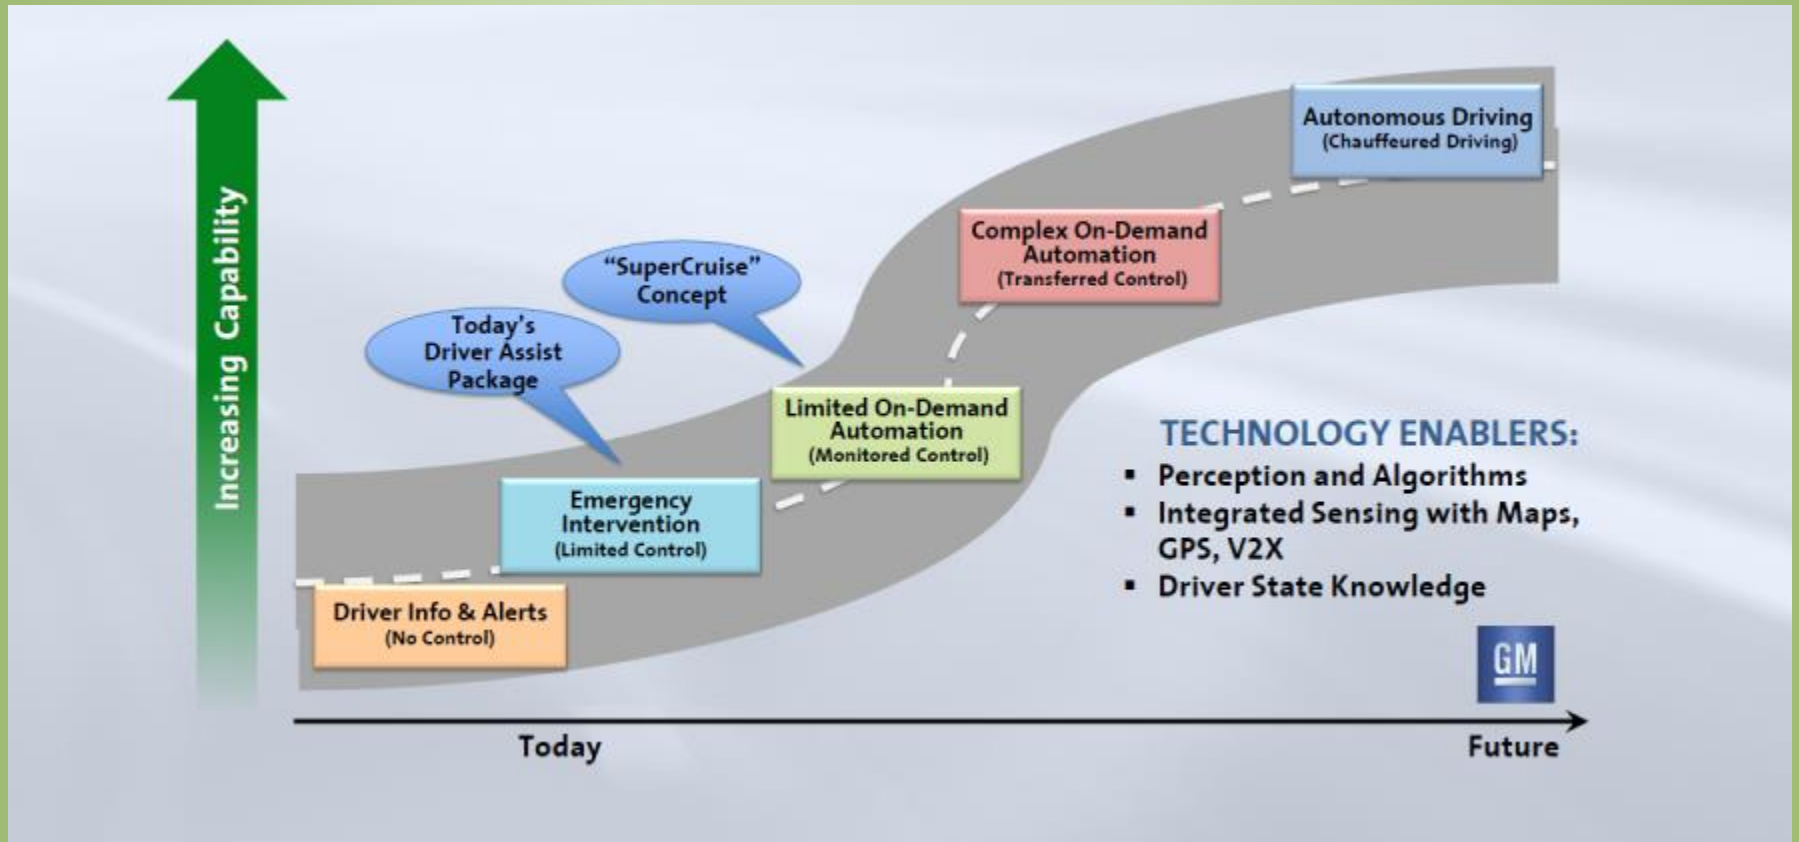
Increasing Capability

Autonomous Driving
(Chauffeured Driving)

"SuperCruise" Concept

Complex On-Demand Automation
(Transferred Control)

Today's Driver Assist Package

Limited On-Demand Automation
(Monitored Control)

Emergency Intervention
(Limited Control)

Driver Info & Alerts
(No Control)

TECHNOLOGY ENABLERS:
▪ Perception and Algorithms
▪ Integrated Sensing with Maps, GPS, V2X
▪ Driver State Knowledge

GM

Today

Future